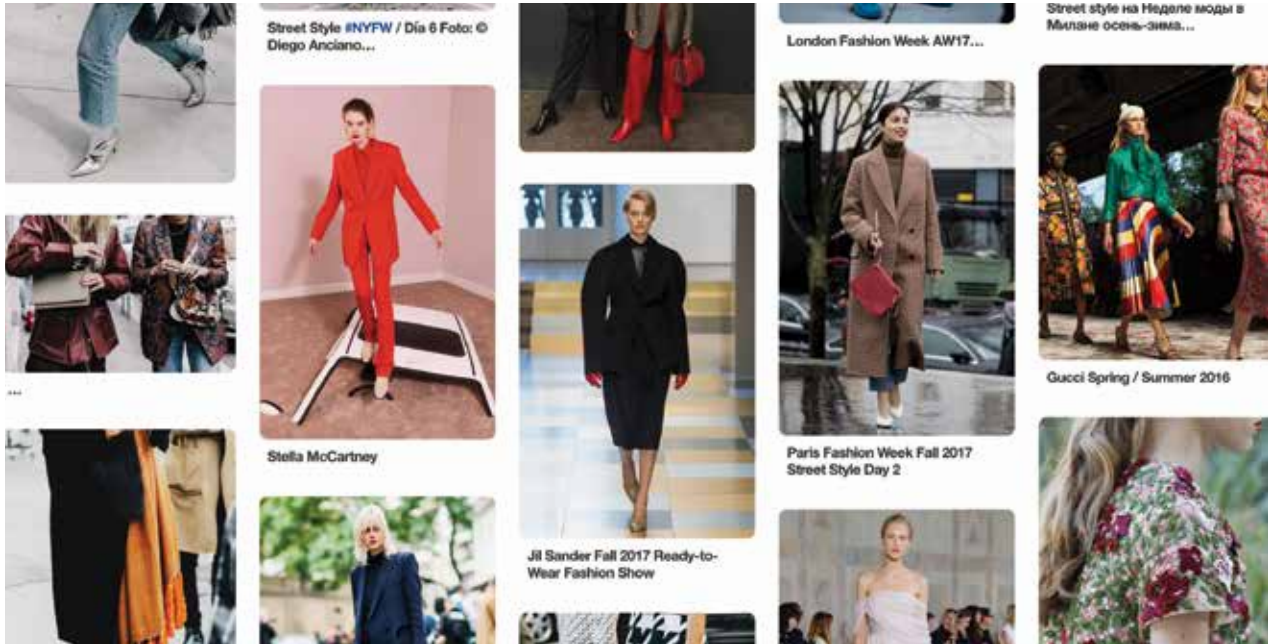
Street Style #NYFW / Día 6 Foto: © Diego Anciano...

London Fashion Week AW17...

Street style на Неделе моды в Милане осень-зима...

...

Stella McCartney

Jil Sander Fall 2017 Ready-to-Wear Fashion Show

Paris Fashion Week Fall 2017 Street Style Day 2

Gucci Spring / Summer 2016